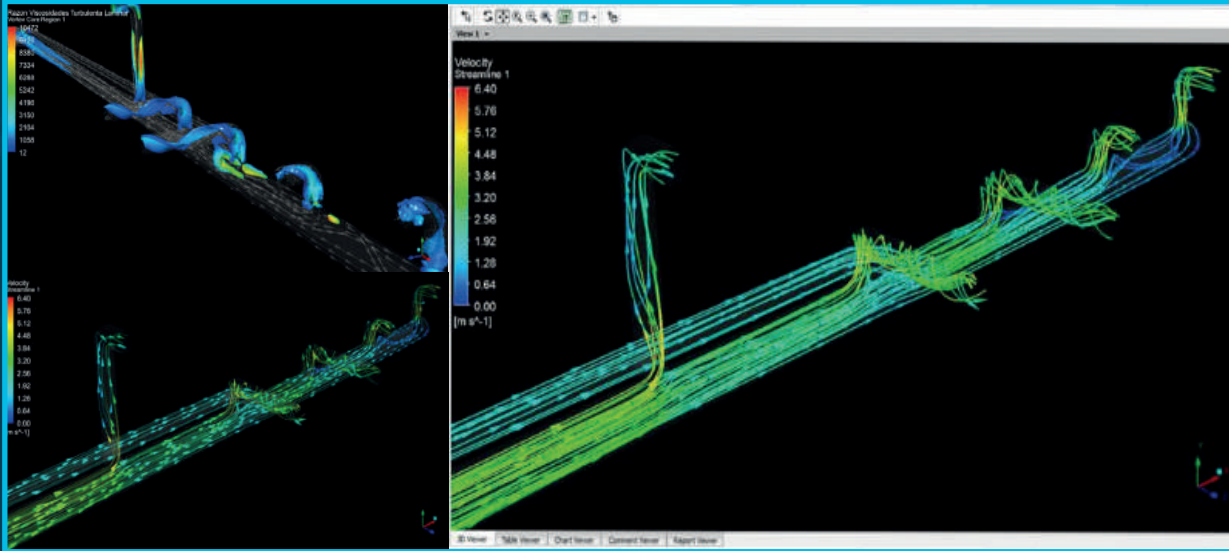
Razon Viscosidades Turbulenta Laminar
Vortex Core Region 1
10472
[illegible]
8383
7334
6286
5242
4196
3150
2104
1058
12

Velocity
Streamline 1
6.40
5.76
5.12
4.48
3.84
3.20
2.56
1.92
1.28
0.64
0.00
[m s^-1]

View 1

Velocity
Streamline 1
6.40
5.76
5.12
4.48
3.84
3.20
2.56
1.92
1.28
0.64
0.00
[m s^-1]

3D Viewer | Table Viewer | Chart Viewer | Comment Viewer | Report Viewer